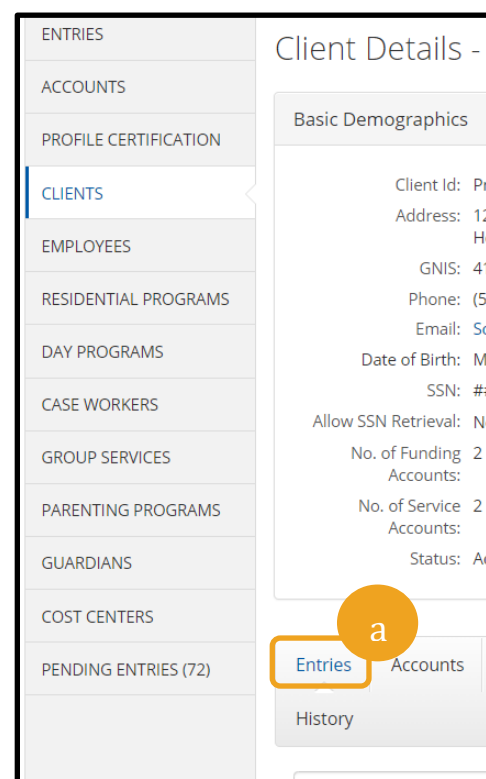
ENTRIES
ACCOUNTS
PROFILE CERTIFICATION
CLIENTS
EMPLOYEES
RESIDENTIAL PROGRAMS
DAY PROGRAMS
CASE WORKERS
GROUP SERVICES
PARENTING PROGRAMS
GUARDIANS
COST CENTERS
PENDING ENTRIES (72)

Client Details -

Basic Demographics

Client Id: Pr
Address: 12 H
GNIS: 4
Phone: (5
Email: S
Date of Birth: M
SSN: #
Allow SSN Retrieval: N
No. of Funding Accounts: 2
No. of Service Accounts: 2
Status: A

a

Entries
Accounts
History